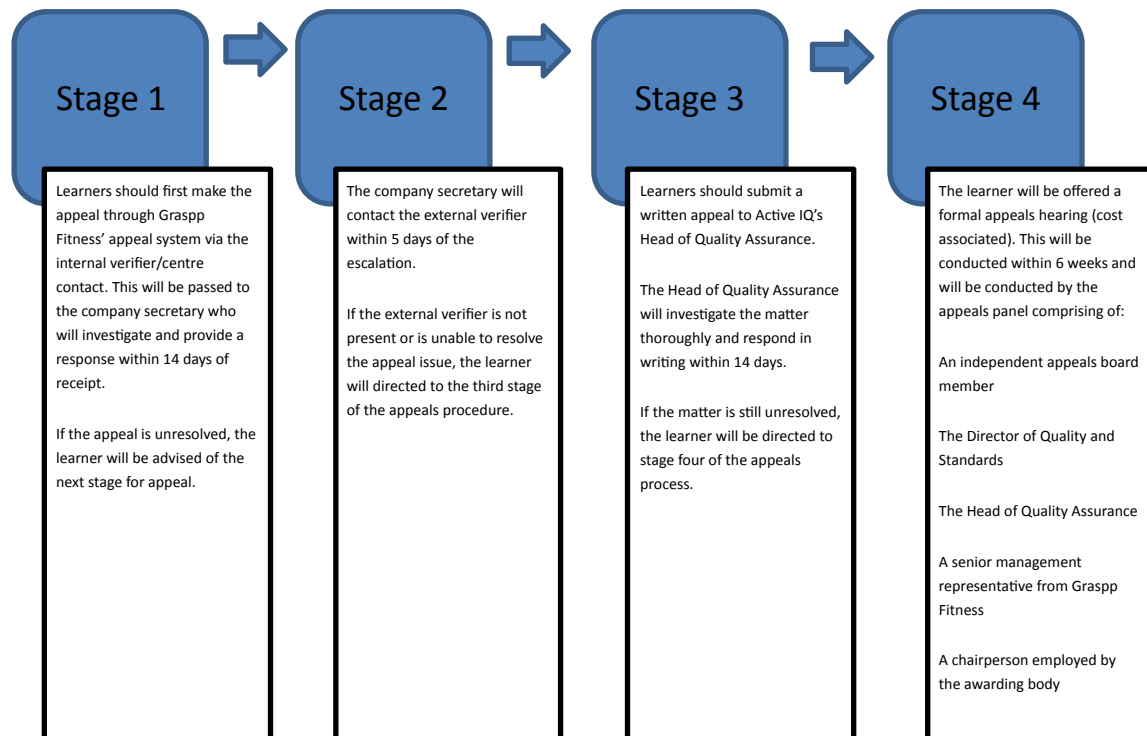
Stage 1

Learners should first make the appeal through Graspp Fitness' appeal system via the internal verifier/centre contact. This will be passed to the company secretary who will investigate and provide a response within 14 days of receipt.

If the appeal is unresolved, the learner will be advised of the next stage for appeal.

Stage 2

The company secretary will contact the external verifier within 5 days of the escalation.

If the external verifier is not present or is unable to resolve the appeal issue, the learner will directed to the third stage of the appeals procedure.

Stage 3

Learners should submit a written appeal to Active IQ's Head of Quality Assurance.

The Head of Quality Assurance will investigate the matter thoroughly and respond in writing within 14 days.

If the matter is still unresolved, the learner will be directed to stage four of the appeals process.

Stage 4

The learner will be offered a formal appeals hearing (cost associated). This will be conducted within 6 weeks and will be conducted by the appeals panel comprising of:

An independent appeals board member

The Director of Quality and Standards

The Head of Quality Assurance

A senior management representative from Graspp Fitness

A chairperson employed by the awarding body